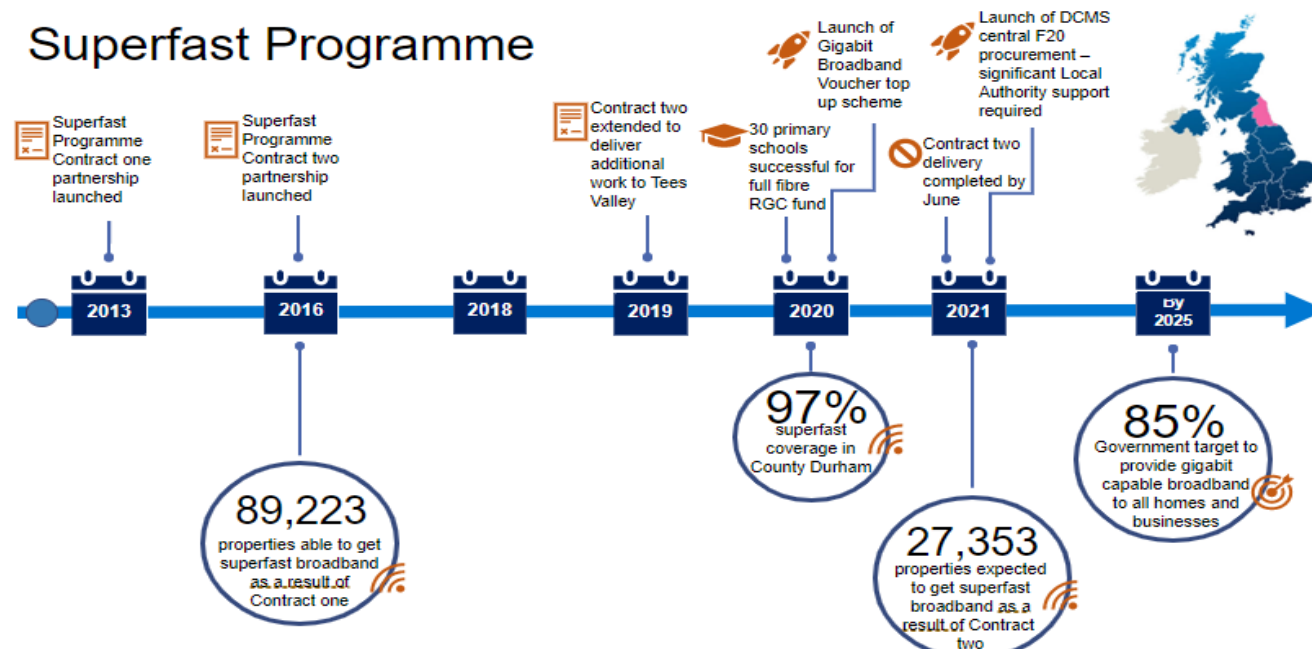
Superfast Programme

Superfast Programme Contract one partnership launched

Superfast Programme Contract two partnership launched

Contract two extended to deliver additional work to Tees Valley

30 primary schools successful for full fibre RGC fund

Launch of Gigabit Broadband Voucher top up scheme

Contract two delivery completed by June

Launch of DCMS central F20 procurement – significant Local Authority support required

2013

2016

2018

2019

2020

2021

By 2025

89,223
properties able to get superfast broadband as a result of Contract one

97%
superfast coverage in County Durham

27,353
properties expected to get superfast broadband as a result of Contract two

85%
Government target to provide gigabit capable broadband to all homes and businesses